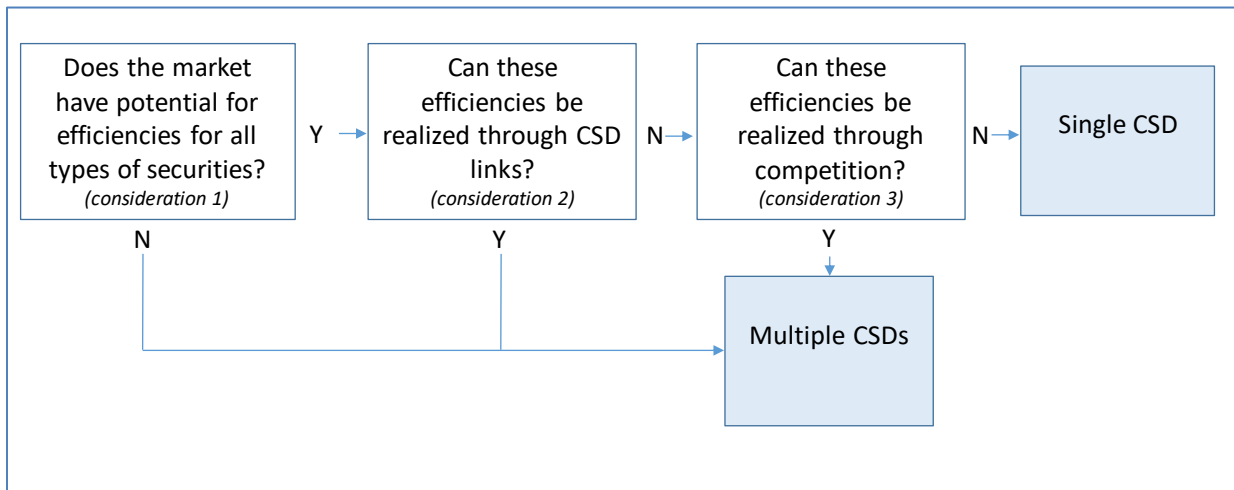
Does the market have potential for efficiencies for all types of securities?
*(consideration 1)*

Y

Can these efficiencies be realized through CSD links?
*(consideration 2)*

N

Can these efficiencies be realized through competition?
*(consideration 3)*

N

Single CSD

N

Y

Y

Multiple CSDs